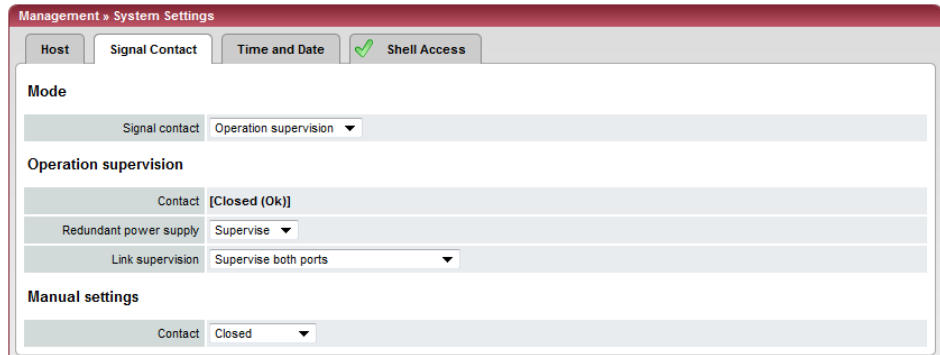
Management » System Settings

Host | Signal Contact | Time and Date | Shell Access

Mode

Signal contact Operation supervision

Operation supervision

Contact [Closed (Ok)]

Redundant power supply Supervise

Link supervision Supervise both ports

Manual settings

Contact Closed